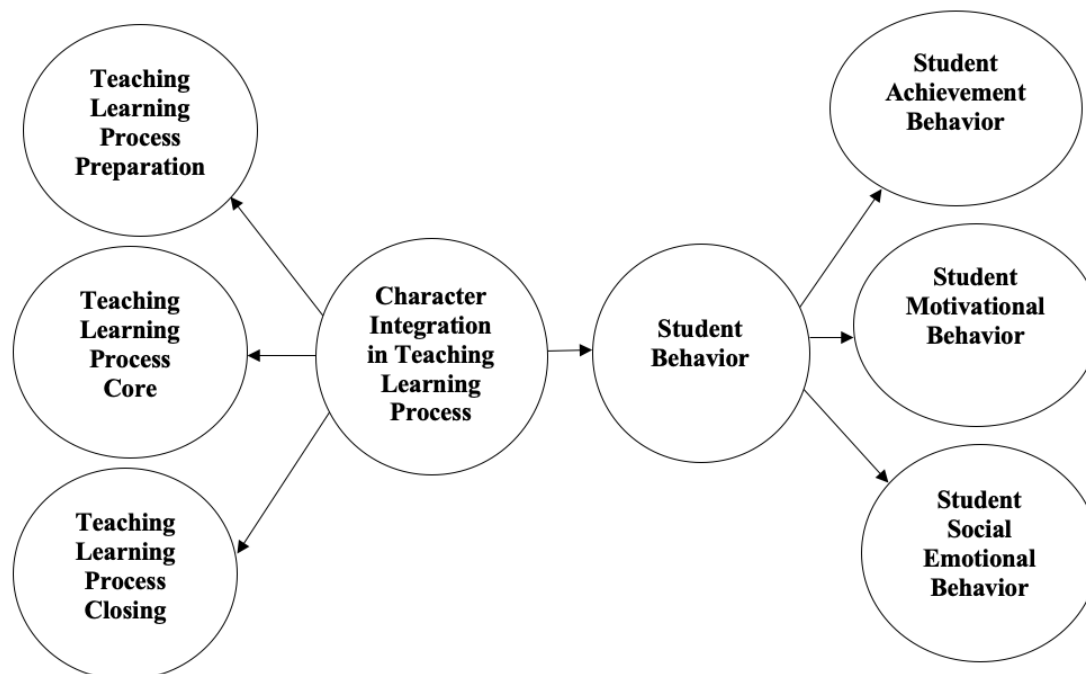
Teaching Learning Process Preparation

Teaching Learning Process Core

Teaching Learning Process Closing

Character Integration in Teaching Learning Process

Student Behavior

Student Achievement Behavior

Student Motivational Behavior

Student Social Emotional Behavior